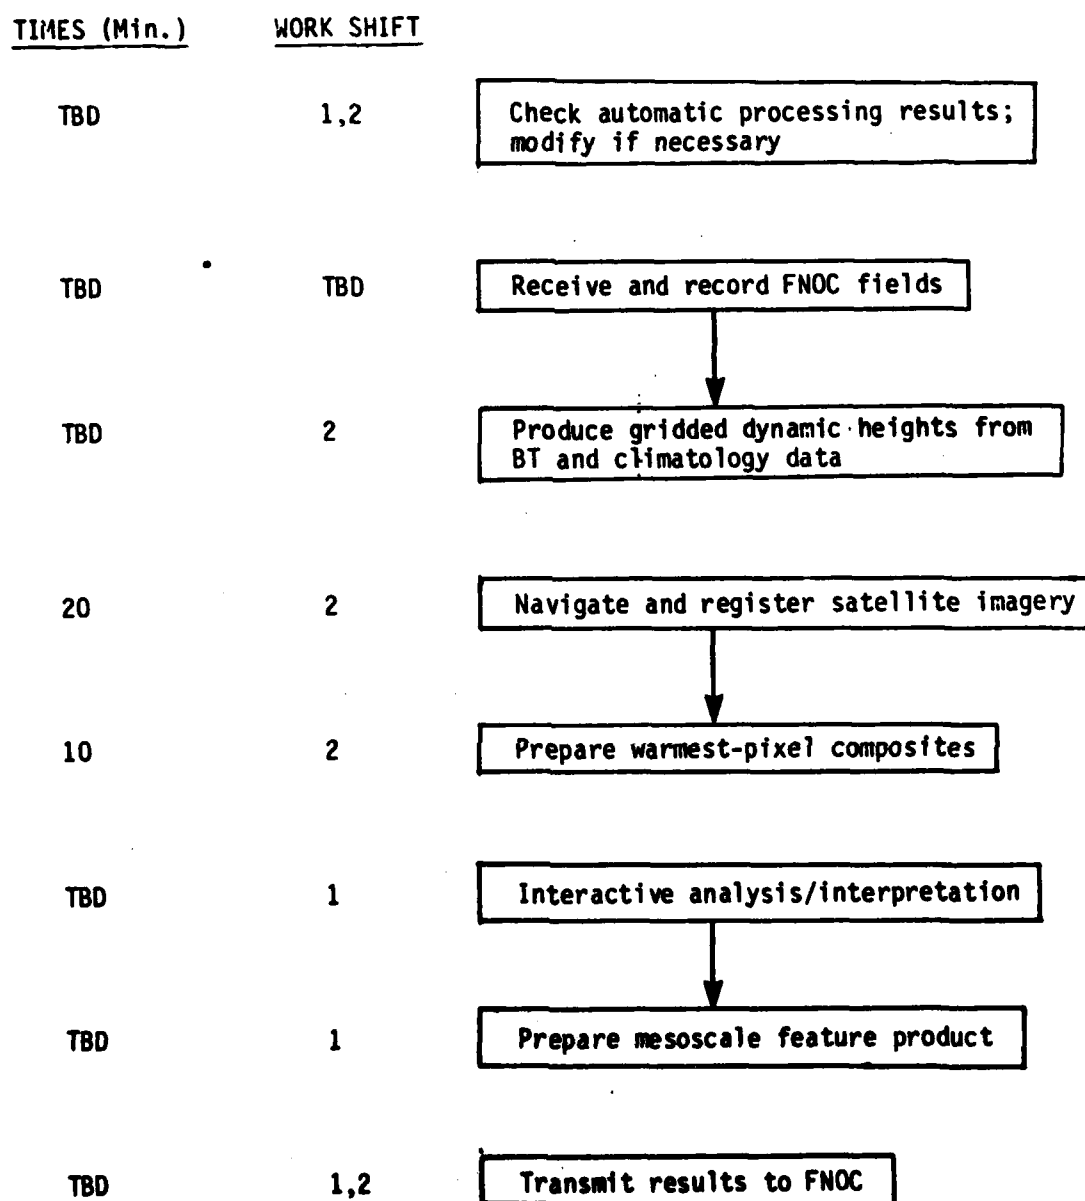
TIMES (Min.) WORK SHIFT

TBD 1,2 Check automatic processing results; modify if necessary

TBD TBD Receive and record FNOC fields

TBD 2 Produce gridded dynamic heights from BT and climatology data

20 2 Navigate and register satellite imagery

10 2 Prepare warmest-pixel composites

TBD 1 Interactive analysis/interpretation

TBD 1 Prepare mesoscale feature product

TBD 1,2 Transmit results to FNOC